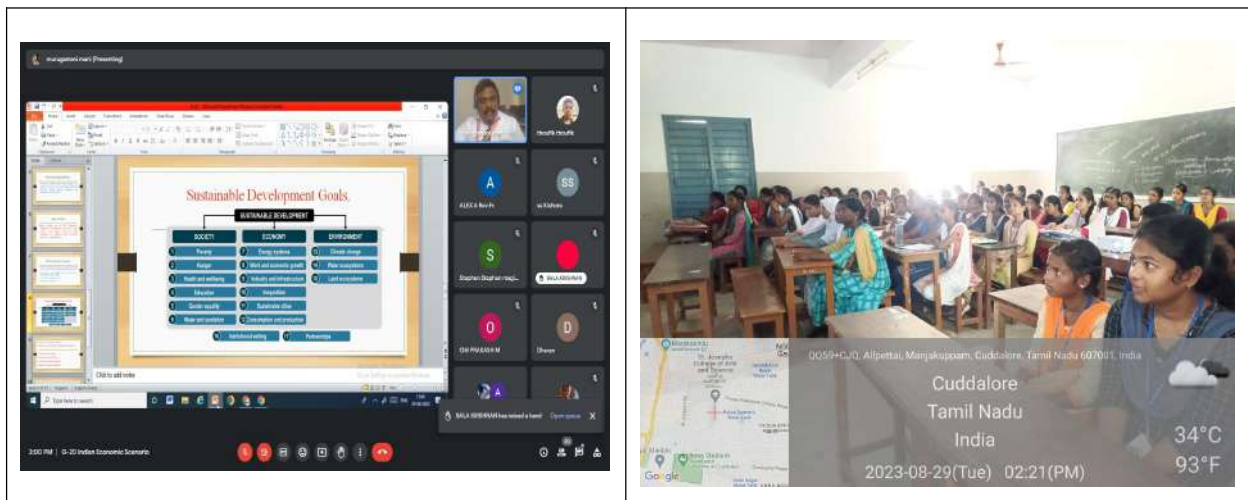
murugamani mani (Presenting)

Sustainable Development Goals

SUSTAINABLE DEVELOPMENT

| SOCIETY | ECONOMY | ENVIRONMENT |
|---|---|---|
| Poverty | Energy systems | Climate change |
| Hunger | Work and economic growth | Water ecosystems |
| Health and wellbeing | Industry and infrastructure | Land ecosystems |
| Education | Inequalities | |
| Gender equality | Sustainable cities | |
| Water and sanitation | Consumption and production | |

Institutional setting | Partnerships

Click to add notes

Type here to search

Ghouthi Ghouthi

ALEX A Rev Fr

SS

su Kishore

S

Stephen Stephen

BALA KRISHNAN

O

OM PRAKASH M

D

Dharani

A

BALA KRISHNAN has raised a hand  Open queue

3:00 PM | G-20 Indian Economic Scenario

QG59+CJQ, Allpettai, Manjakuppam, Cuddalore, Tamil Nadu 607001, India

Cuddalore
Tamil Nadu
India

34°C
93°F

2023-08-29(Tue) 02:21(PM)

Google